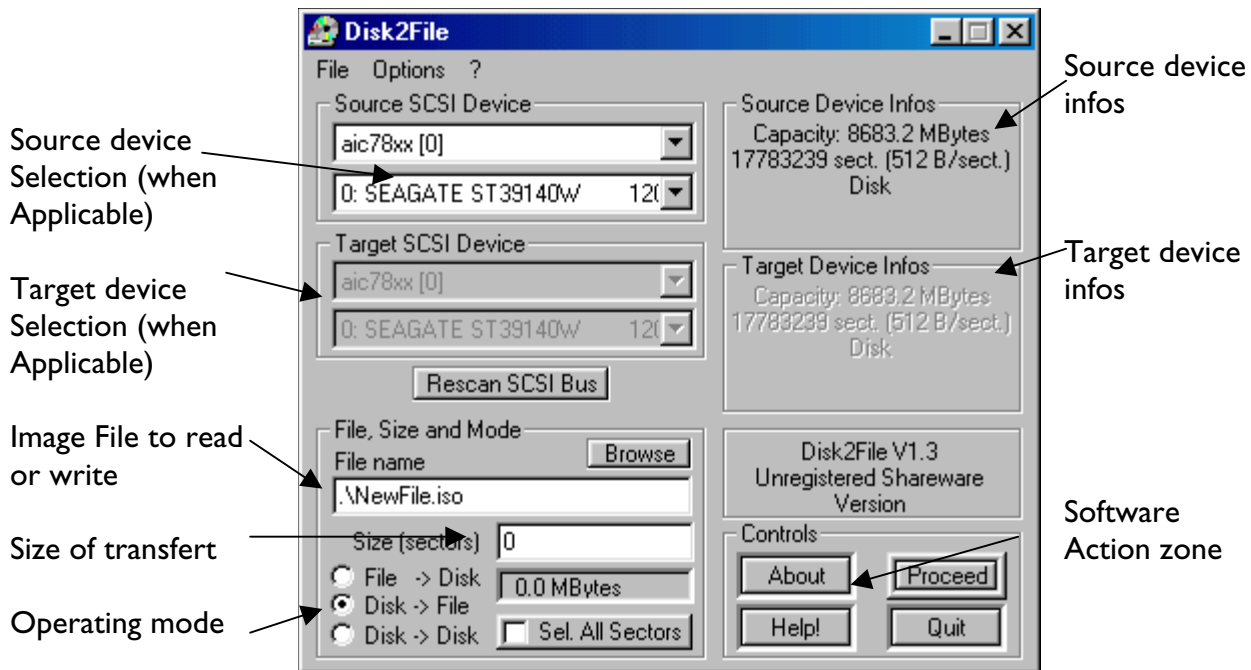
Source device Selection (when Applicable)

Target device Selection (when Applicable)

Image File to read or write

Size of transfert

Operating mode

Disk2File

File Options ?

Source SCSI Device

aic78xx [0]

0: SEAGATE ST39140W 12(

Target SCSI Device

aic78xx [0]

0: SEAGATE ST39140W 12(

Rescan SCSI Bus

File, Size and Mode

File name

Browse

.\NewFile.iso

Size (sectors) 0

File -> Disk

Disk -> File

Disk -> Disk

0.0 MBytes

Sel. All Sectors

Source Device Infos

Capacity: 8683.2 MBytes
17783239 sect. (512 B/sect.)
Disk

Target Device Infos

Capacity: 8683.2 MBytes
17783239 sect. (512 B/sect.)
Disk

Disk2File V1.3
Unregistered Shareware
Version

Controls

About

Proceed

Help!

Quit

Source device infos

Target device infos

Software Action zone